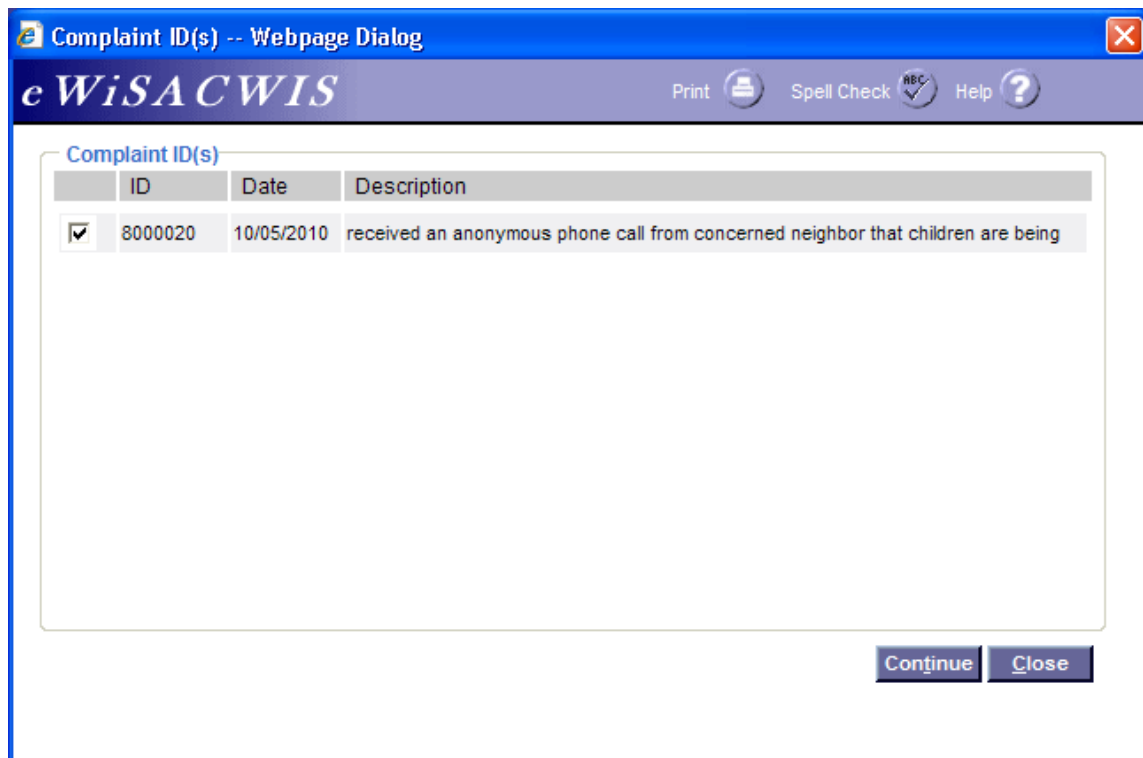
Complaint ID(s) -- Webpage Dialog

eWiSACWIS

Print Spell Check Help

Complaint ID(s)

| | ID | Date | Description |
|---|---|---|---|
| ☑ | 8000020 | 10/05/2010 | received an anonymous phone call from concerned neighbor that children are being |

Continue Close